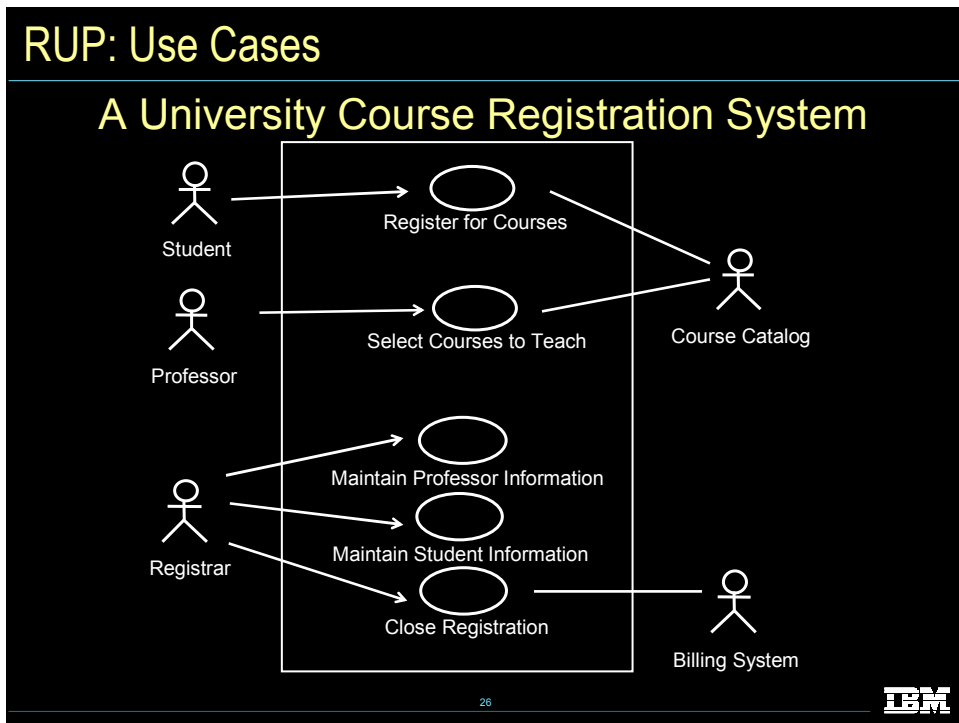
RUP: Use Cases

A University Course Registration System

Student

Register for Courses

Professor

Select Courses to Teach

Course Catalog

Maintain Professor Information

Registrar

Maintain Student Information

Close Registration

Billing System

26

IBM